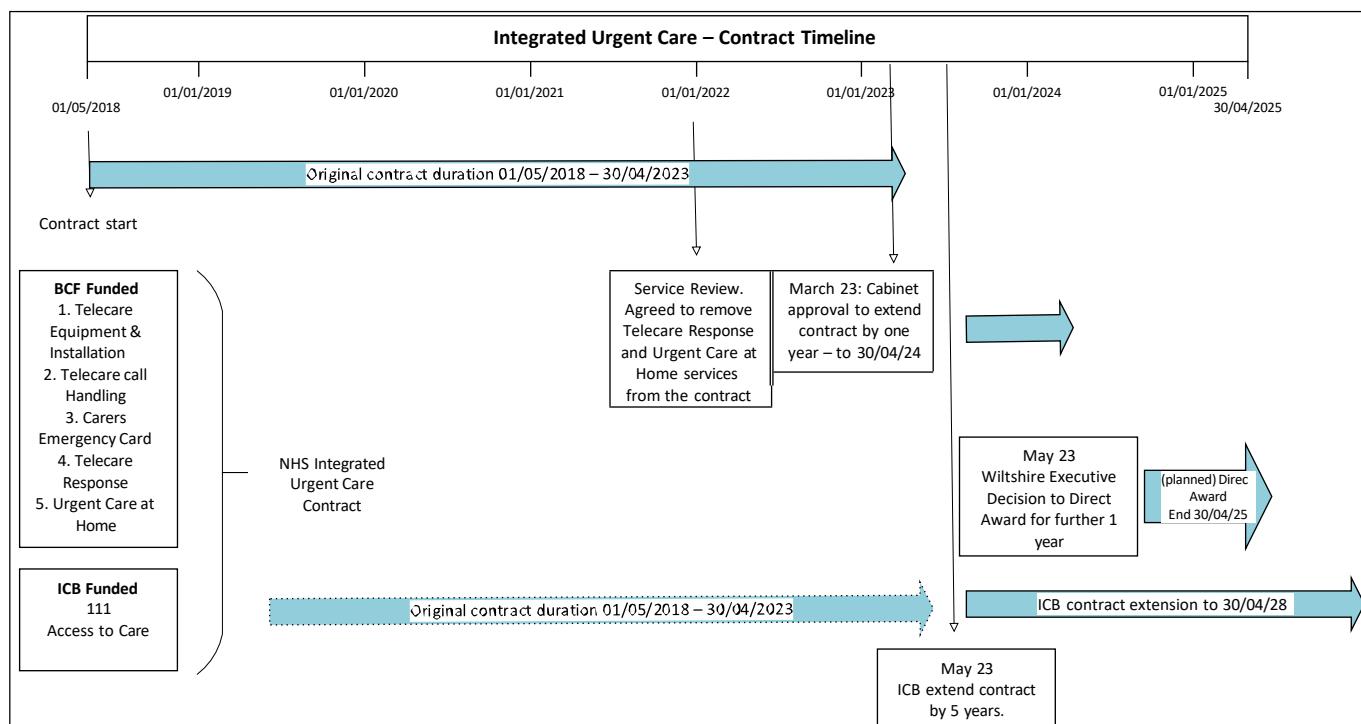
Integrated Urgent Care – Contract Timeline

01/05/2018

01/01/2019

01/01/2020

01/01/2021

01/01/2022

01/01/2023

01/01/2024

01/01/2025

30/04/2025

Original contract duration 01/05/2018 – 30/04/2023

Contract start

BCF Funded
1. Telecare Equipment & Installation
2. Telecare call Handling
3. Carers Emergency Card
4. Telecare Response
5. Urgent Care at Home

ICB Funded
111
Access to Care

NHS Integrated Urgent Care Contract

Service Review. Agreed to remove Telecare Response and Urgent Care at Home services from the contract

March 23: Cabinet approval to extend contract by one year – to 30/04/24

May 23
Wiltshire Executive Decision to Direct Award for further 1 year

(planned) Direc Award
End 30/04/25

Original contract duration 01/05/2018 – 30/04/2023

ICB contract extension to 30/04/28

May 23
ICB extend contract by 5 years.